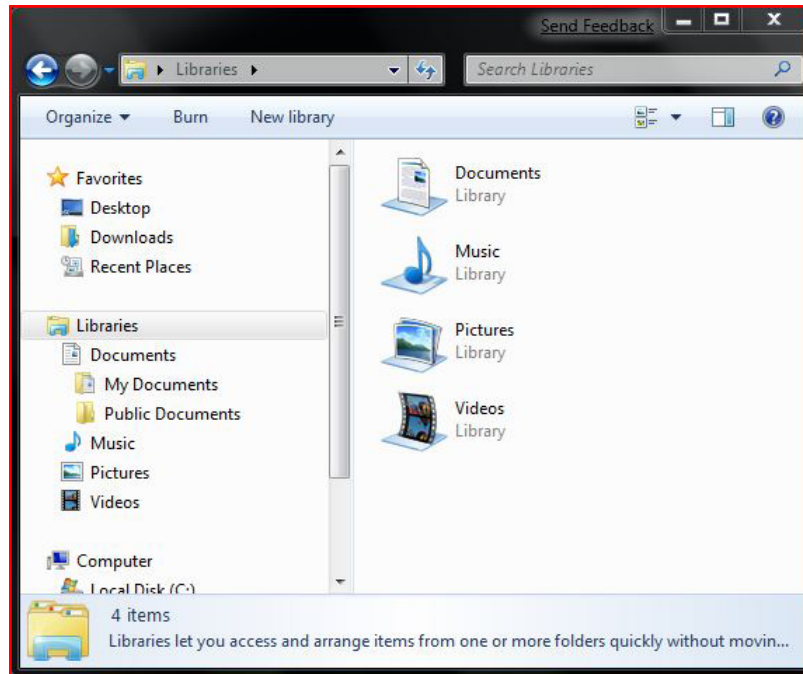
Send Feedback

▸ Libraries ▸

Search Libraries

Organize ▾ Burn New library

Favorites
Desktop
Downloads
Recent Places

Libraries
Documents
My Documents
Public Documents
Music
Pictures
Videos

Computer
Local Disk (C:)

Documents
Library

Music
Library

Pictures
Library

Videos
Library

4 items
Libraries let you access and arrange items from one or more folders quickly without movin...